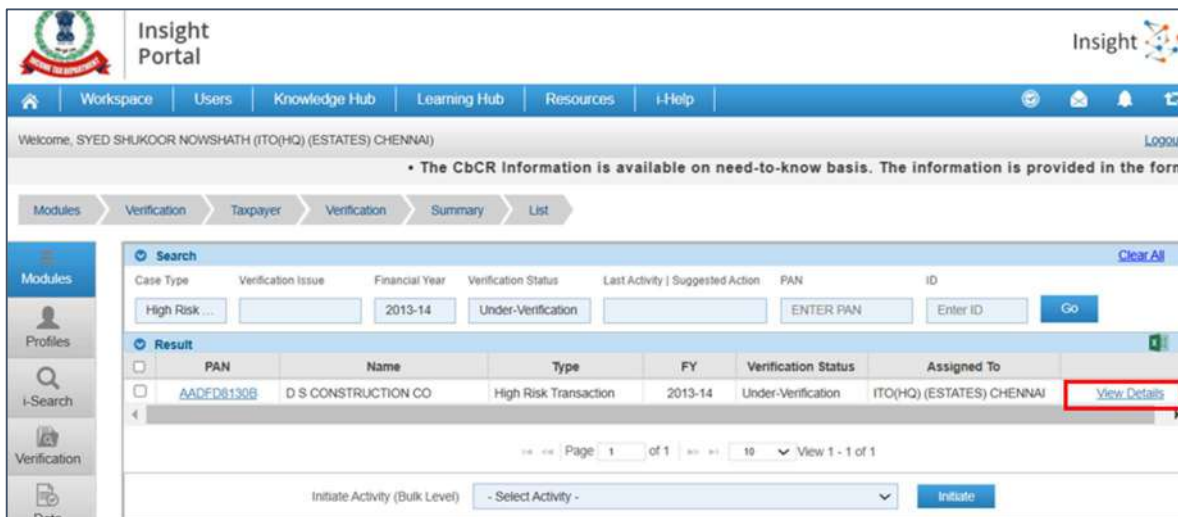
Insight Portal

Insight

Workspace | Users | Knowledge Hub | Learning Hub | Resources | i-Help

Welcome, SYED SHUKOOR NOWSHATH (ITO(HQ) (ESTATES) CHENNAI)

Logou

• The CbCR Information is available on need-to-know basis. The information is provided in the forr

Modules > Verification > Taxpayer > Verification > Summary > List

Modules

Profiles

i-Search

Verification

Search

Clear All

Case Type: High Risk ...
Verification Issue:
Financial Year: 2013-14
Verification Status: Under-Verification
Last Activity | Suggested Action:
PAN: ENTER PAN
ID: Enter ID
Go

Result

| | PAN | Name | Type | FY | Verification Status | Assigned To | |
|---|---|---|---|---|---|---|---|
| ☐ | AADFD8130B | D S CONSTRUCTION CO | High Risk Transaction | 2013-14 | Under-Verification | ITO(HQ) (ESTATES) CHENNAI | View Details |

Page 1 of 1 10 View 1 - 1 of 1

Initiate Activity (Bulk Level) - Select Activity - Initiate